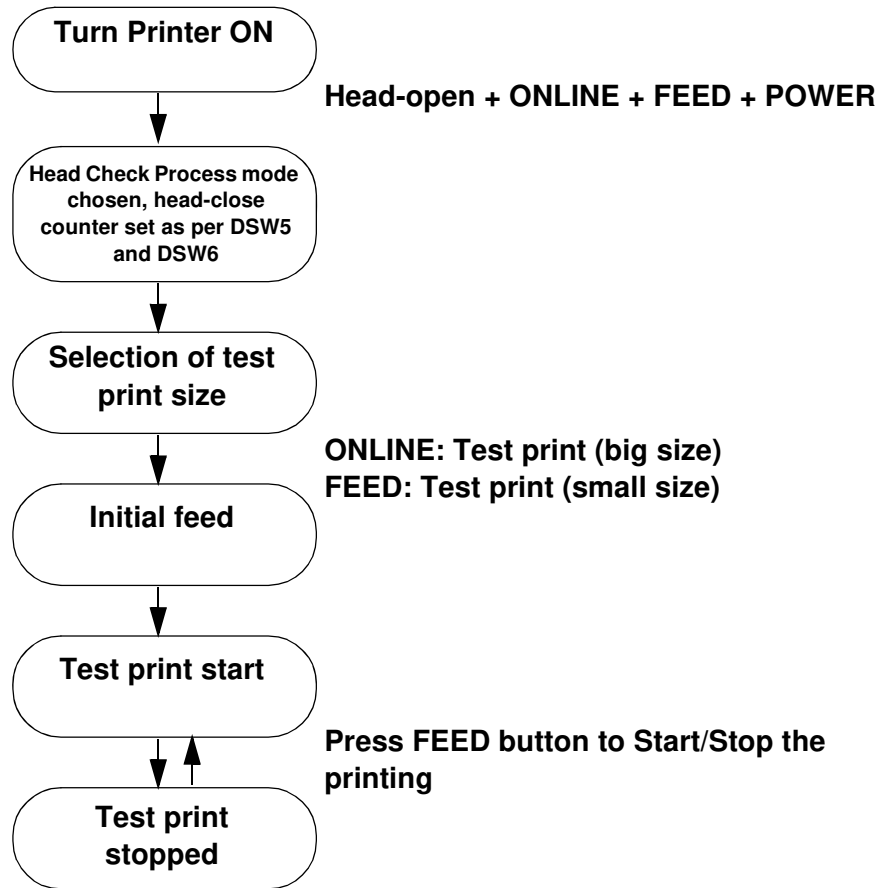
Turn Printer ON

Head-open + ONLINE + FEED + POWER

Head Check Process mode chosen, head-close counter set as per DSW5 and DSW6

Selection of test print size

ONLINE: Test print (big size)
FEED: Test print (small size)

Initial feed

Test print start

Press FEED button to Start/Stop the printing

Test print stopped